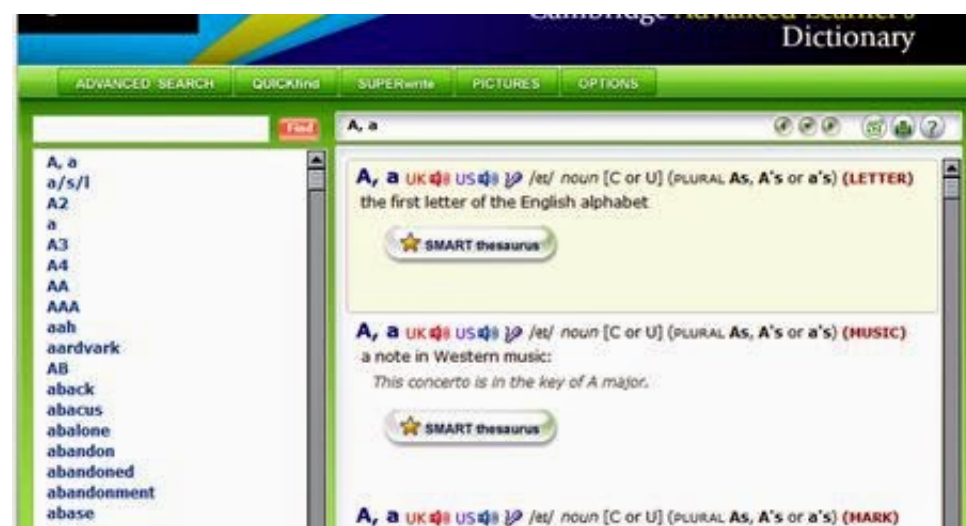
Cambridge Advanced Learner's Dictionary

ADVANCED SEARCH QUICKfind SUPERwrite PICTURES OPTIONS

Find

A, a

A, a
a/s/l
A2
a
A3
A4
AA
AAA
aah
aardvark
AB
aback
abacus
abalone
abandon
abandoned
abandonment
abase

A, a UK US /eɪ/ noun [C or U] (PLURAL As, A's or a's) (LETTER)
the first letter of the English alphabet

SMART thesaurus

A, a UK US /eɪ/ noun [C or U] (PLURAL As, A's or a's) (MUSIC)
a note in Western music:
This concerto is in the key of A major.

SMART thesaurus

A, a UK US /eɪ/ noun [C or U] (PLURAL As, A's or a's) (MARK)